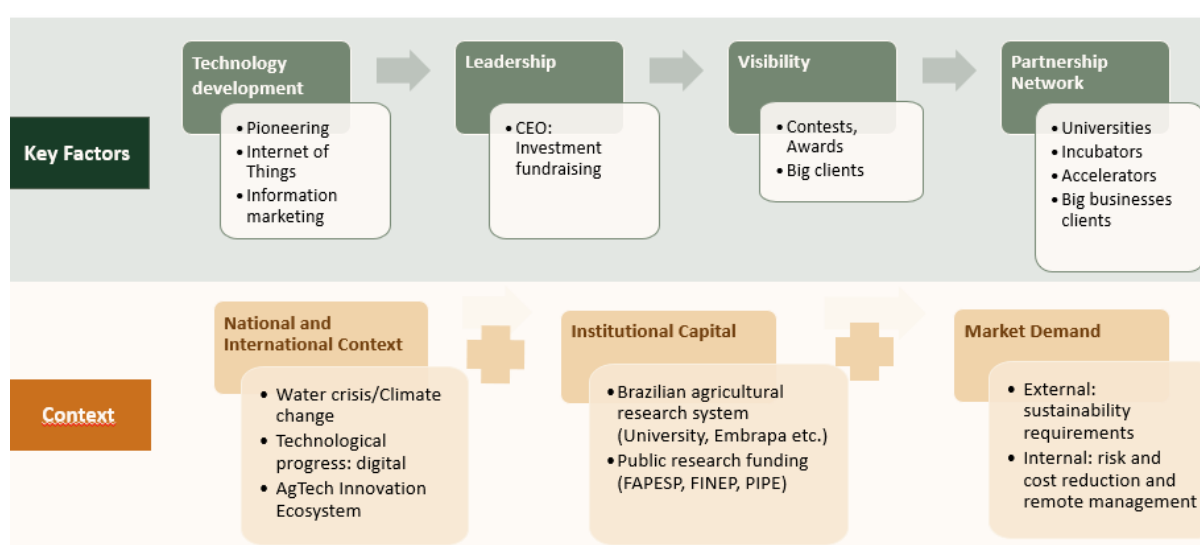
Key Factors

Technology development
• Pioneering
• Internet of Things
• Information marketing

Leadership
• CEO: Investment fundraising

Visibility
• Contests, Awards
• Big clients

Partnership Network
• Universities
• Incubators
• Accelerators
• Big businesses clients

Context

National and International Context
• Water crisis/Climate change
• Technological progress: digital
• AgTech Innovation Ecosystem

Institutional Capital
• Brazilian agricultural research system (University, Embrapa etc.)
• Public research funding (FAPESP, FINEP, PIPE)

Market Demand
• External: sustainability requirements
• Internal: risk and cost reduction and remote management